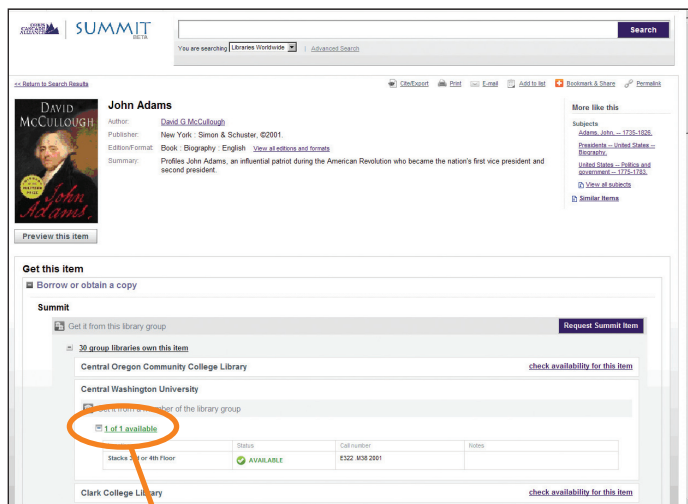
ORBIS CASCADE ALLIANCE SUMMIT BETA

Search

You are searching Libraries Worldwide | Advanced Search

<< Return to Search Results

Cite/Export Print E-mail Add to list Bookmark & Share Permalink

DAVID McCULLOUGH John Adams

Preview this item

John Adams

Author: David G McCullough
Publisher: New York : Simon & Schuster, ©2001.
Edition/Format: Book : Biography : English View all editions and formats
Summary: Profiles John Adams, an influential patriot during the American Revolution who became the nation's first vice president and second president.

More like this

Subjects
Adams, John, -- 1735-1826.
Presidents -- United States -- Biography.
United States -- Politics and government -- 1775-1783.
View all subjects
Similar Items

Get this item

Borrow or obtain a copy

Summit

Get it from this library group

Request Summit Item

30 group libraries own this item

Central Oregon Community College Library check availability for this item

Central Washington University

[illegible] it from a member of the library group

1 of 1 available

| | Status | Call number | Notes |
|---|---|---|---|
| Stacks 3rd or 4th Floor | AVAILABLE | E322 .M38 2001 | |

Clark College Library check availability for this item